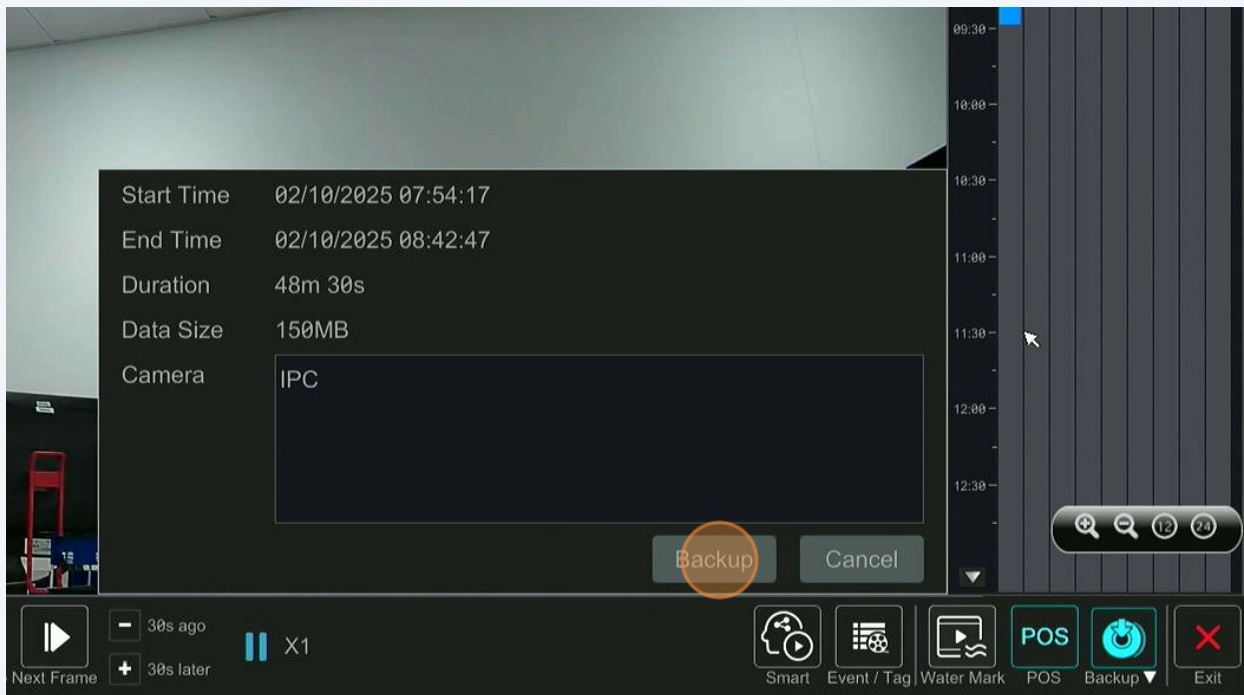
09:30
10:00
10:30
11:00
11:30
12:00
12:30

Start Time 02/10/2025 07:54:17
End Time 02/10/2025 08:42:47
Duration 48m 30s
Data Size 150MB
Camera
IPC

Backup Cancel

12 24

Next Frame
30s ago
30s later
X1

Smart Event / Tag Water Mark POS POS Backup ▼ Exit